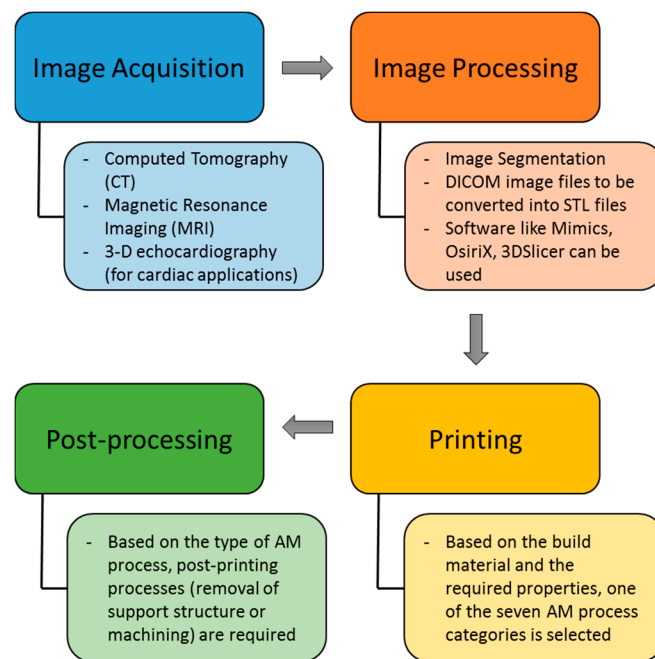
Image Acquisition

- Computed Tomography (CT)
- Magnetic Resonance Imaging (MRI)
- 3-D echocardiography (for cardiac applications)

Image Processing

- Image Segmentation
- DICOM image files to be converted into STL files
- Software like Mimics, OsiriX, 3DSlicer can be used

Printing

- Based on the build material and the required properties, one of the seven AM process categories is selected

Post-processing

- Based on the type of AM process, post-printing processes (removal of support structure or machining) are required